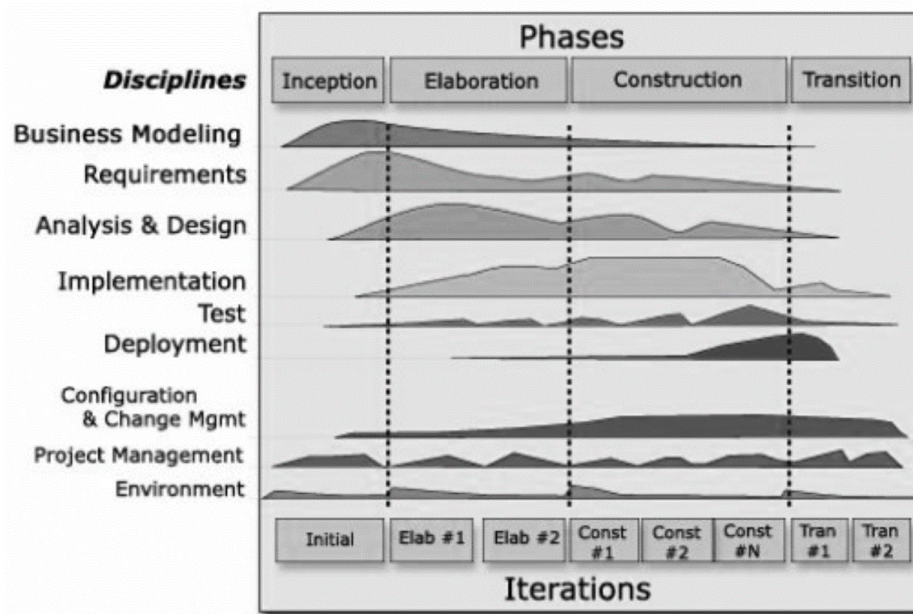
Phases

Disciplines

Inception | Elaboration | Construction | Transition

Business Modeling

Requirements

Analysis & Design

Implementation

Test

Deployment

Configuration & Change Mgmt

Project Management

Environment

Initial | Elab #1 | Elab #2 | Const #1 | Const #2 | Const #N | Tran #1 | Tran #2

Iterations